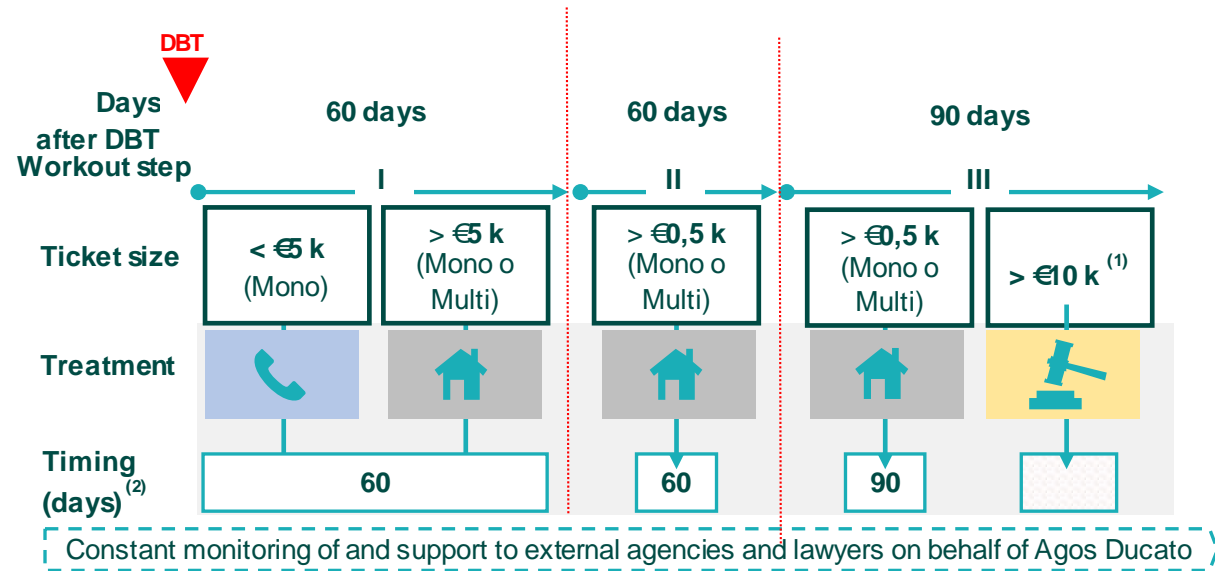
DBT

Days after DBT

Workout step

60 days

60 days

90 days

I

II

III

Ticket size

< €5 k (Mono)

> €5 k (Mono o Multi)

> €0,5 k (Mono o Multi)

> €0,5 k (Mono o Multi)

> €10 k $^{(1)}$

Treatment

Timing (days)$^{(2)}$

60

60

90

Constant monitoring of and support to external agencies and lawyers on behalf of Agos Ducato